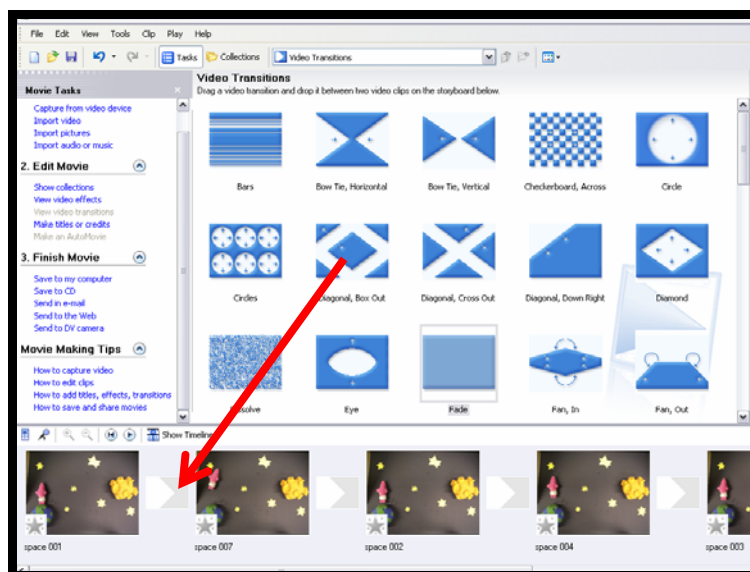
File Edit View Tools Clip Play Help

Tasks Collections Video Transitions

Movie Tasks

Capture from video device
Import video
Import pictures
Import audio or music

2. Edit Movie

Show collections
View video effects
View video transitions
Make titles or credits
Make an AutoMovie

3. Finish Movie

Save to my computer
Save to CD
Send in e-mail
Send to the Web
Send to DV camera

Movie Making Tips

How to capture video
How to edit clips
How to add titles, effects, transitions
How to save and share movies

Video Transitions

Drag a video transition and drop it between two video clips on the storyboard below.

Bars
Bow Tie, Horizontal
Bow Tie, Vertical
Checkerboard, Across
Circle
Circles
Diagonal, Box Out
Diagonal, Cross Out
Diagonal, Down Right
Diamond
Dissolve
Eye
Fade
Fan, In
Fan, Out

Show Timeline

space 001
space 007
space 002
space 004
space 003